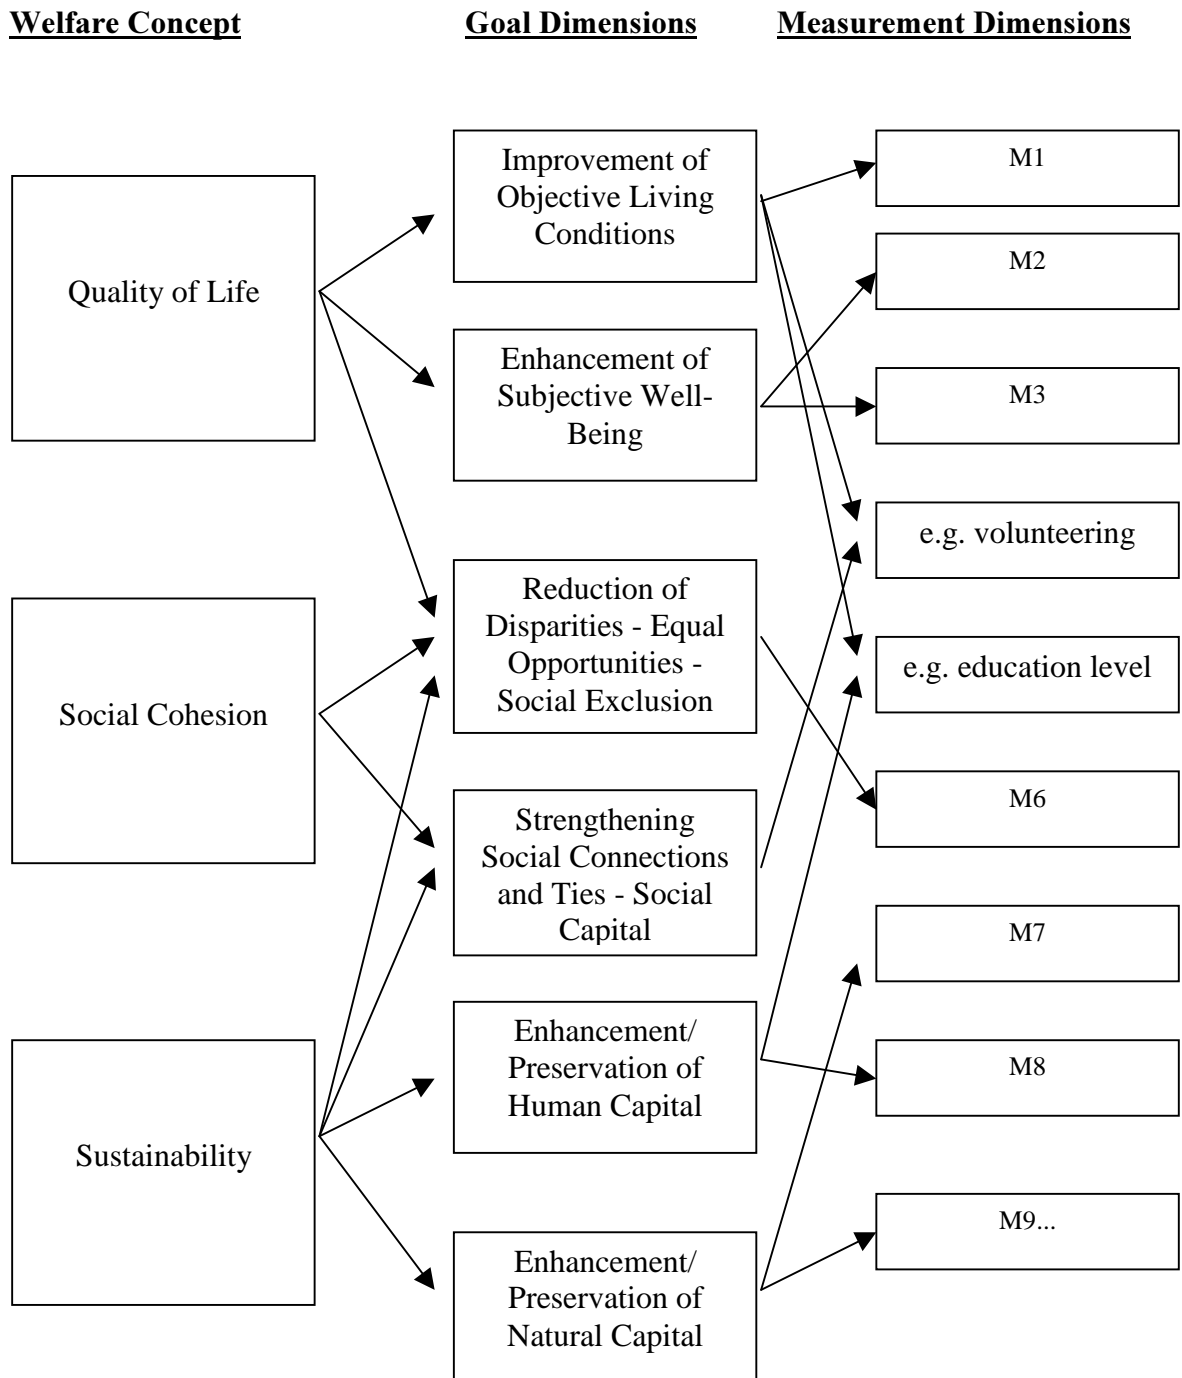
Welfare Concept

Goal Dimensions

Measurement Dimensions

Quality of Life

Social Cohesion

Sustainability

Improvement of Objective Living Conditions

Enhancement of Subjective Well-Being

Reduction of Disparities - Equal Opportunities - Social Exclusion

Strengthening Social Connections and Ties - Social Capital

Enhancement/ Preservation of Human Capital

Enhancement/ Preservation of Natural Capital

M1

M2

M3

e.g. volunteering

e.g. education level

M6

M7

M8

M9...